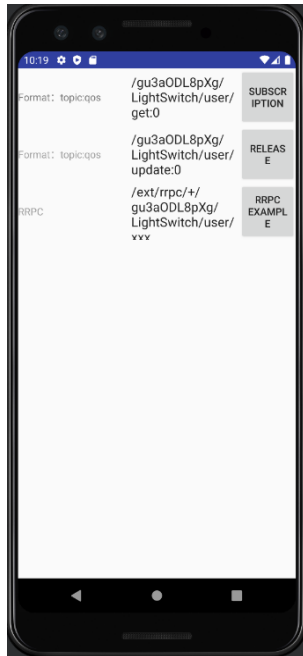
10:19

Format: topic:qos

/gu3aODL8pXg/LightSwitch/user/get:0

SUBSCRIPTION

Format: topic:qos

/gu3aODL8pXg/LightSwitch/user/update:0

RELEASE

RRPC

/ext/rrpc/+/gu3aODL8pXg/LightSwitch/user/xxx

RRPC EXAMPLE